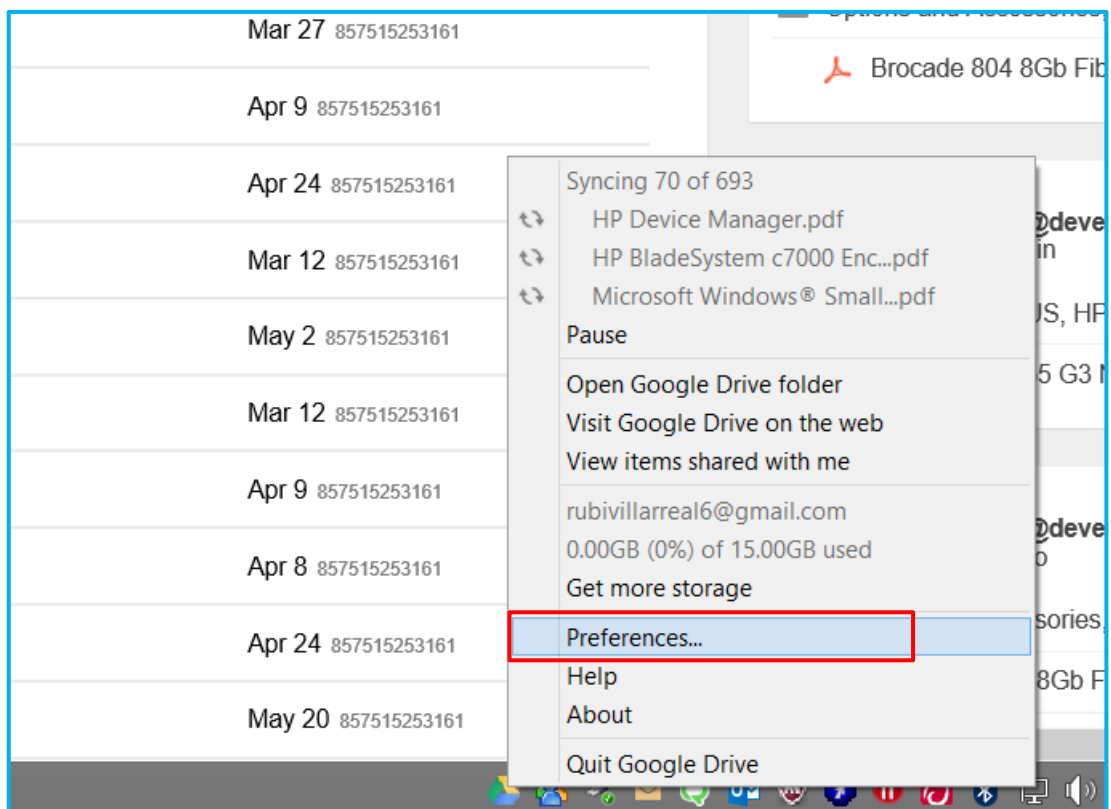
Mar 27 857515253161

Apr 9 857515253161

Apr 24 857515253161

Mar 12 857515253161

May 2 857515253161

Mar 12 857515253161

Apr 9 857515253161

Apr 8 857515253161

Apr 24 857515253161

May 20 857515253161

Options and Accessories

Brocade 804 8Gb Fib

@deve
in

US, HP

5 G3 N

@deve
o

sories,

8Gb F

Syncing 70 of 693
HP Device Manager.pdf
HP BladeSystem c7000 Enc...pdf
Microsoft Windows® Small...pdf
Pause
Open Google Drive folder
Visit Google Drive on the web
View items shared with me
rubivillarreal6@gmail.com
0.00GB (0%) of 15.00GB used
Get more storage
Preferences...
Help
About
Quit Google Drive